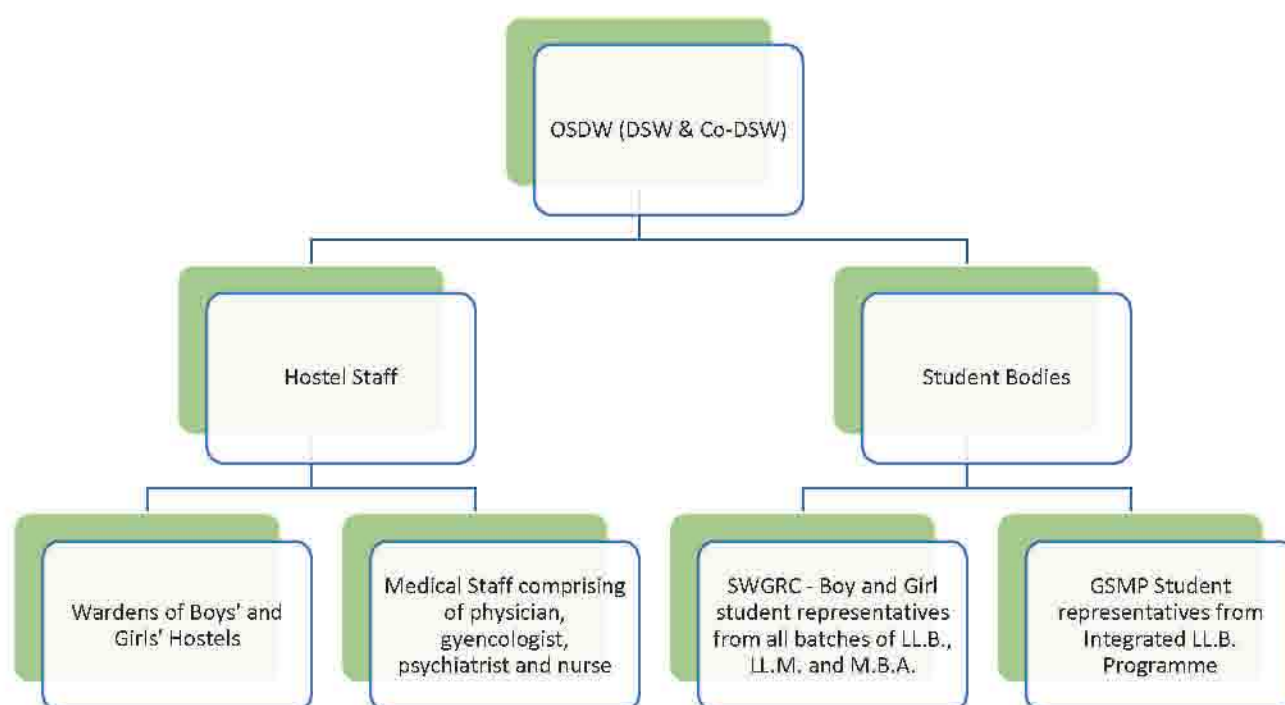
OSDW (DSW & Co-DSW)

Hostel Staff

Student Bodies

Wardens of Boys' and Girls' Hostels

Medical Staff comprising of physician, gyencologist, psychiatrist and nurse

SWGRC - Boy and Girl student representatives from all batches of LL.B., LL.M. and M.B.A.

GSMP Student representatives from Integrated LL.B. Programme